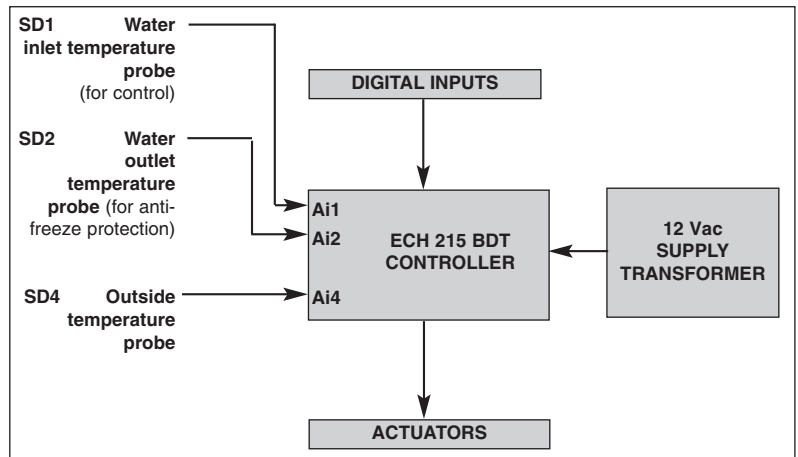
SD1 Water inlet temperature probe (for control)

SD2 Water outlet temperature probe (for antifreeze protection)

SD4 Outside temperature probe

DIGITAL INPUTS

Ai1

Ai2

Ai4

ECH 215 BDT CONTROLLER

12 Vac SUPPLY TRANSFORMER

ACTUATORS